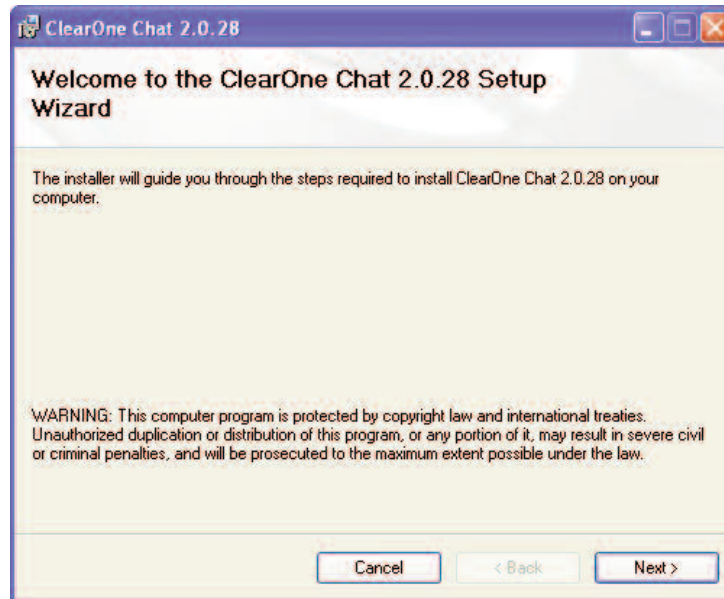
ClearOne Chat 2.0.28

Welcome to the ClearOne Chat 2.0.28 Setup Wizard

The installer will guide you through the steps required to install ClearOne Chat 2.0.28 on your computer.

WARNING: This computer program is protected by copyright law and international treaties. Unauthorized duplication or distribution of this program, or any portion of it, may result in severe civil or criminal penalties, and will be prosecuted to the maximum extent possible under the law.

Cancel

< Back

Next >